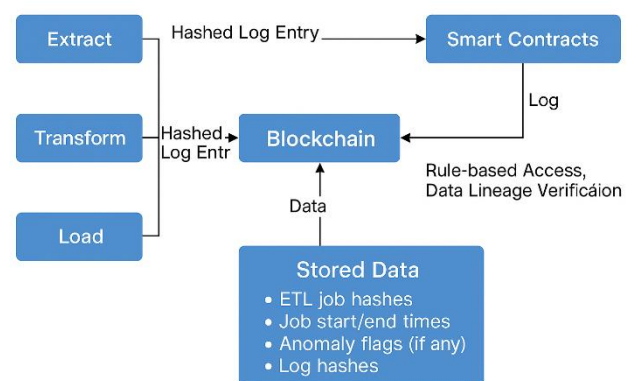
Extract

Transform

Load

Hashed Log Entry

Smart Contracts

Log

Hashed Log Entr

Blockchain

Rule-based Access, Data Lineage Verificáion

Data

Stored Data
• ETL job hashes
• Job start/end times
• Anomaly flags (if any)
• Log hashes